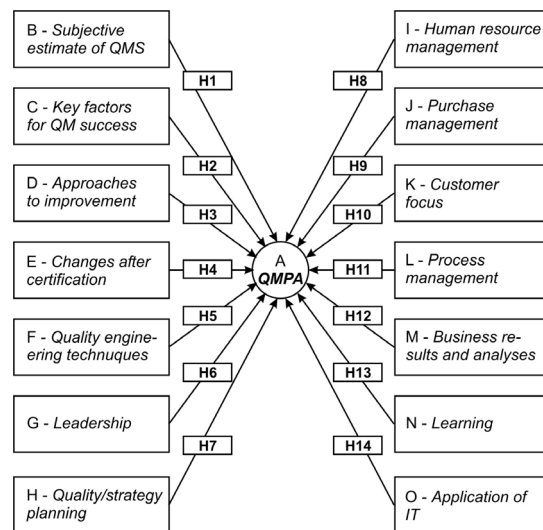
B - Subjective estimate of QMS

C - Key factors for QM success

D - Approaches to improvement

E - Changes after certification

F - Quality engineering technuques

G - Leadership

H - Quality/strategy planning

H1

H2

H3

H4

H5

H6

H7

A
QMPA

I - Human resource management

J - Purchase management

K - Customer focus

L - Process management

M - Business results and analyses

N - Learning

O - Application of IT

H8

H9

H10

H11

H12

H13

H14